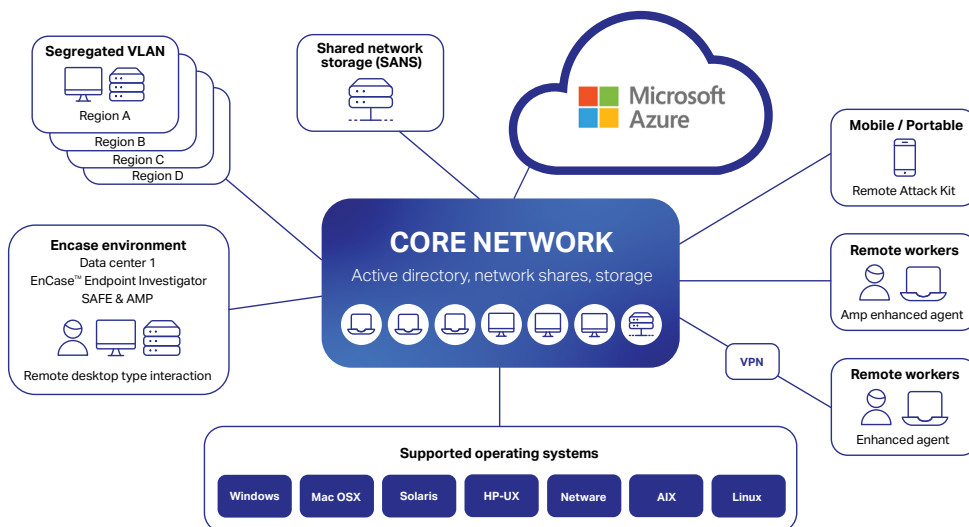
Segregated VLAN

Region A

Region B

Region C

Region D

Shared network storage (SANS)

Microsoft Azure

Mobile / Portable

Remote Attack Kit

Encase environment

Data center 1

EnCase™ Endpoint Investigator

SAFE & AMP

Remote desktop type interaction

CORE NETWORK

Active directory, network shares, storage

Remote workers

Amp enhanced agent

VPN

Remote workers

Enhanced agent

Supported operating systems

Windows

Mac OSX

Solaris

HP-UX

Netware

AIX

Linux